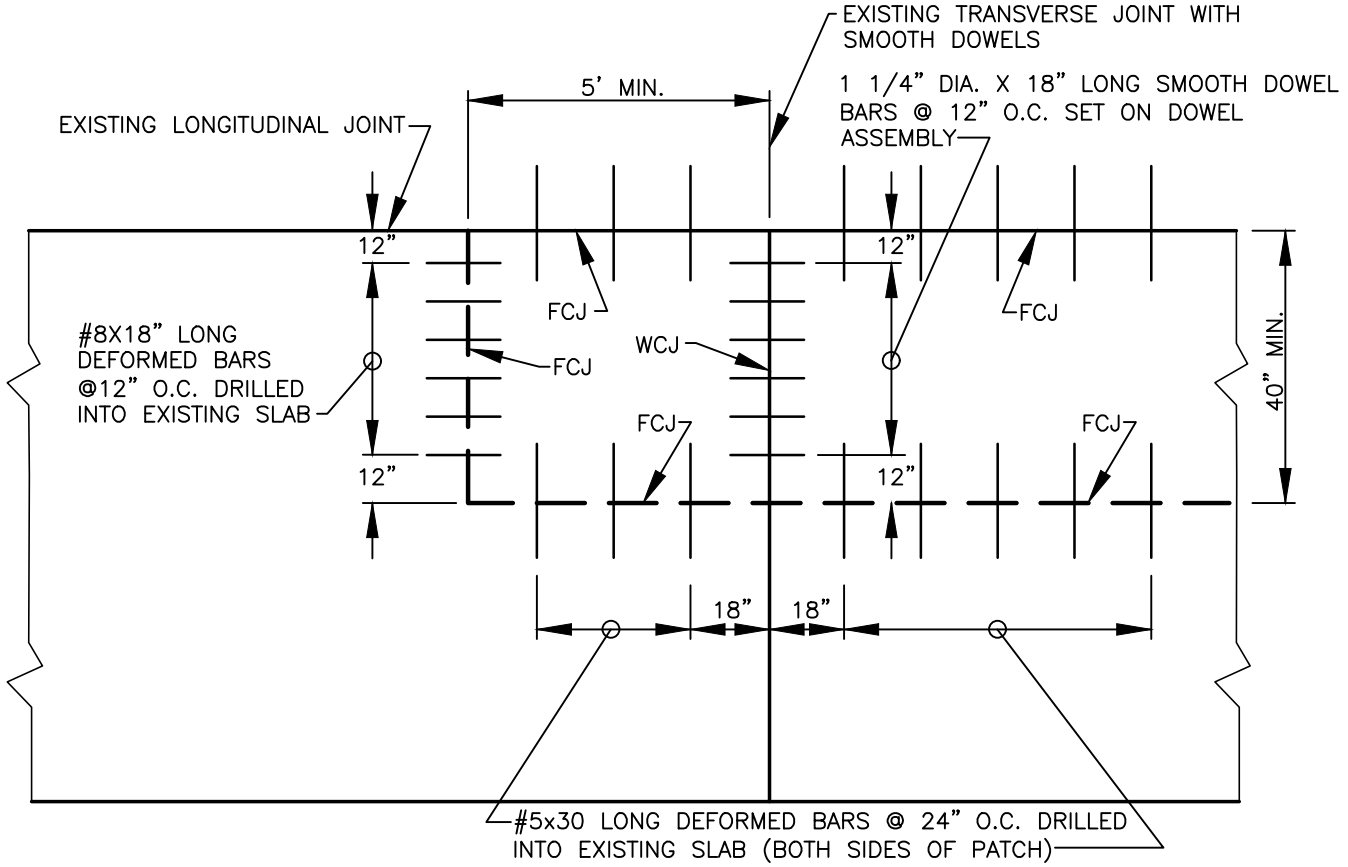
EXISTING TRANSVERSE JOINT WITH SMOOTH DOWELS

5' MIN.

1 1/4" DIA. X 18" LONG SMOOTH DOWEL BARS @ 12" O.C. SET ON DOWEL ASSEMBLY

EXISTING LONGITUDINAL JOINT

12"

12"

FCJ

FCJ

#8X18" LONG DEFORMED BARS @12" O.C. DRILLED INTO EXISTING SLAB

WCJ

FCJ

40" MIN.

FCJ

FCJ

12"

12"

18"

18"

#5x30 LONG DEFORMED BARS @ 24" O.C. DRILLED INTO EXISTING SLAB (BOTH SIDES OF PATCH)